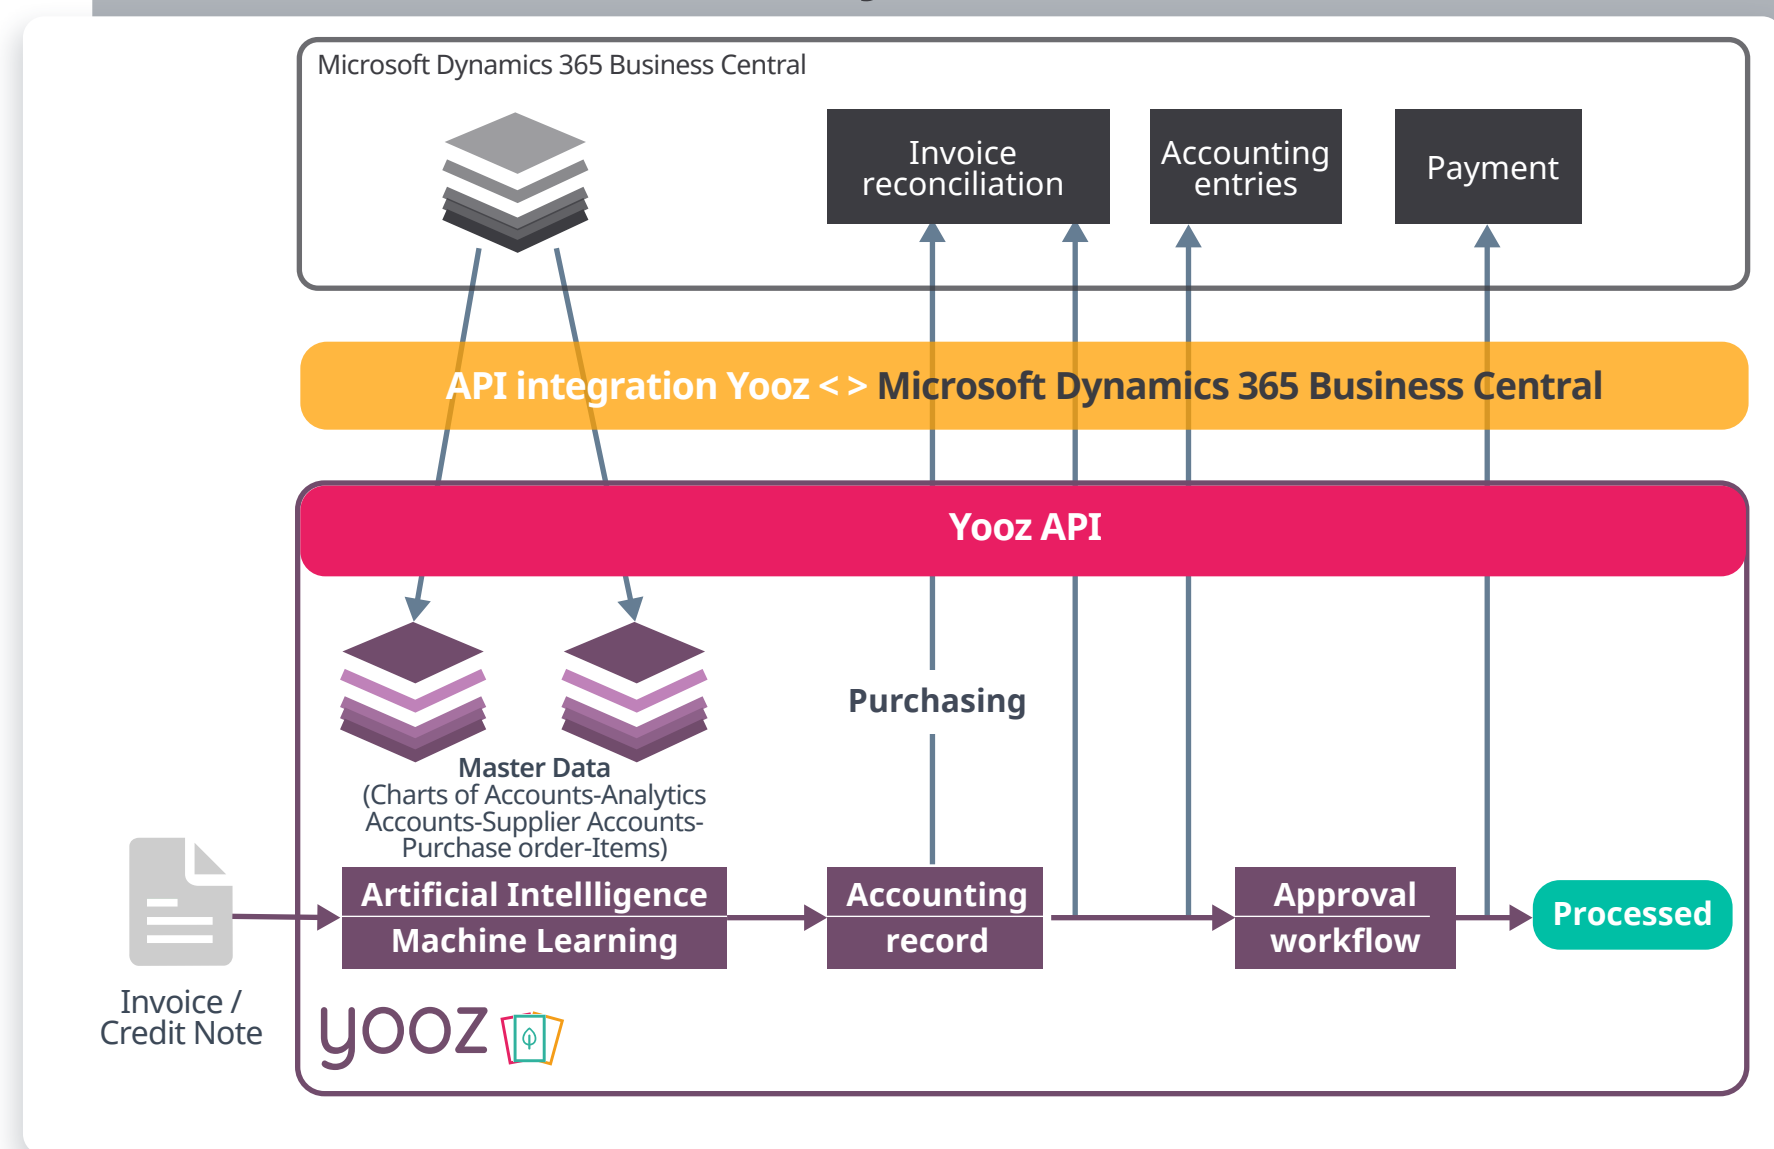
Microsoft Dynamics 365 Business Central

Invoice reconciliation

Accounting entries

Payment

API integration Yooz < > Microsoft Dynamics 365 Business Central

Yooz API

Purchasing

Master Data
(Charts of Accounts-Analytics Accounts-Supplier Accounts-Purchase order-Items)

Invoice / Credit Note

Artificial Intellligence
Machine Learning

Accounting record

Approval workflow

Processed

yooz